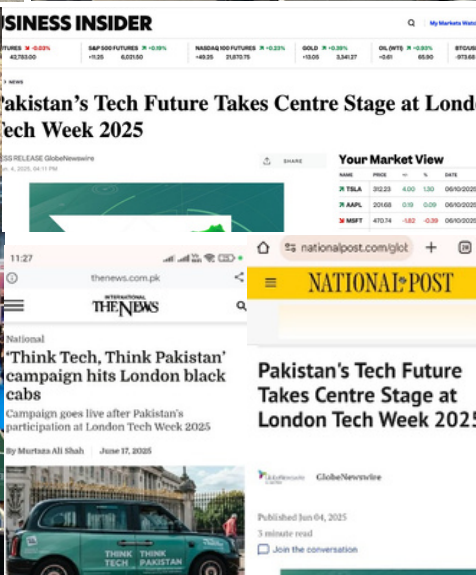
USINESS INSIDER

My Markets Watch

UTURES ↘ -0.03% 42,783.00
S&P 500 FUTURES ↗ +0.19% +11.25 6,031.50
NASDAQ 100 FUTURES ↗ +0.23% +49.25 21,870.75
GOLD ↗ +0.39% +13.05 3,341.27
OIL (WTI) ↗ +0.93% +0.61 65.90
BTC/USD -973.65

NEWS

Pakistan's Tech Future Takes Centre Stage at Londo Tech Week 2025

ESS RELEASE GlobeNewswire
un. 4, 2025, 04:11 PM

SHARE

Your Market View

| NAME | PRICE | +/- | % | DATE |
|---|---|---|---|---|
| ↗ TSLA | 312.23 | 4.00 | 1.30 | 06/10/2025 |
| ↗ AAPL | 201.68 | 0.19 | 0.09 | 06/10/2025 |
| ↘ MSFT | 470.74 | -1.82 | -0.39 | 06/10/2025 |

11:27

thenews.com.pk

INTERNATIONAL THE NEWS

National

'Think Tech, Think Pakistan' campaign hits London black cabs

Campaign goes live after Pakistan's participation at London Tech Week 2025

By Murtaza Ali Shah | June 17, 2025

THINK TECH THINK PAKISTAN

nationalpost.com/glot

NATIONAL POST

Pakistan's Tech Future Takes Centre Stage at London Tech Week 2025

GlobeNewswire GlobeNewswire

Published Jun 04, 2025
3 minute read
Join the conversation